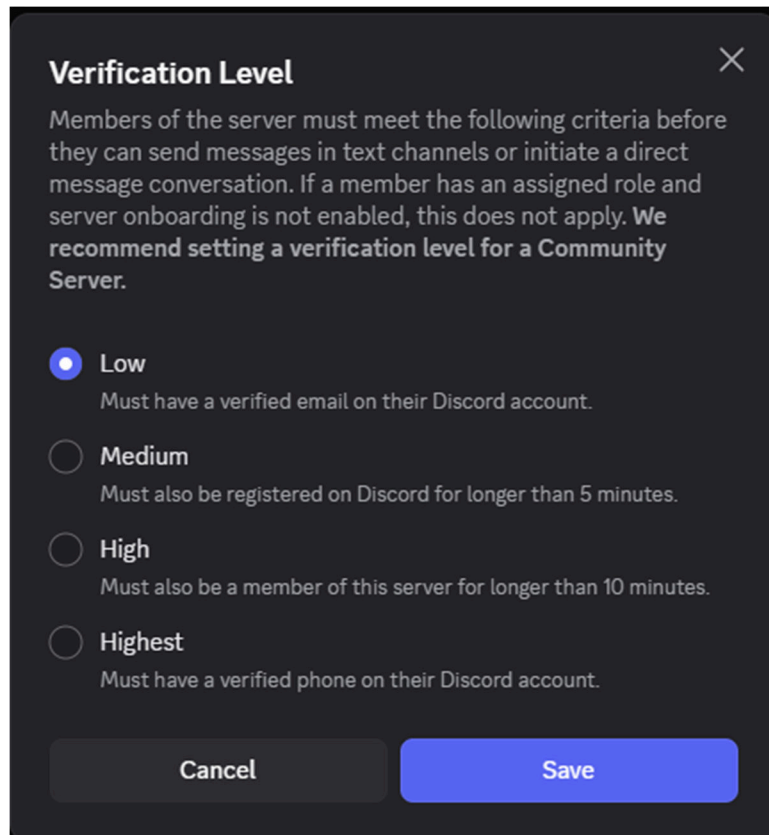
Verification Level

Members of the server must meet the following criteria before they can send messages in text channels or initiate a direct message conversation. If a member has an assigned role and server onboarding is not enabled, this does not apply. We recommend setting a verification level for a Community Server.

Low
Must have a verified email on their Discord account.

Medium
Must also be registered on Discord for longer than 5 minutes.

High
Must also be a member of this server for longer than 10 minutes.

Highest
Must have a verified phone on their Discord account.

Cancel

Save